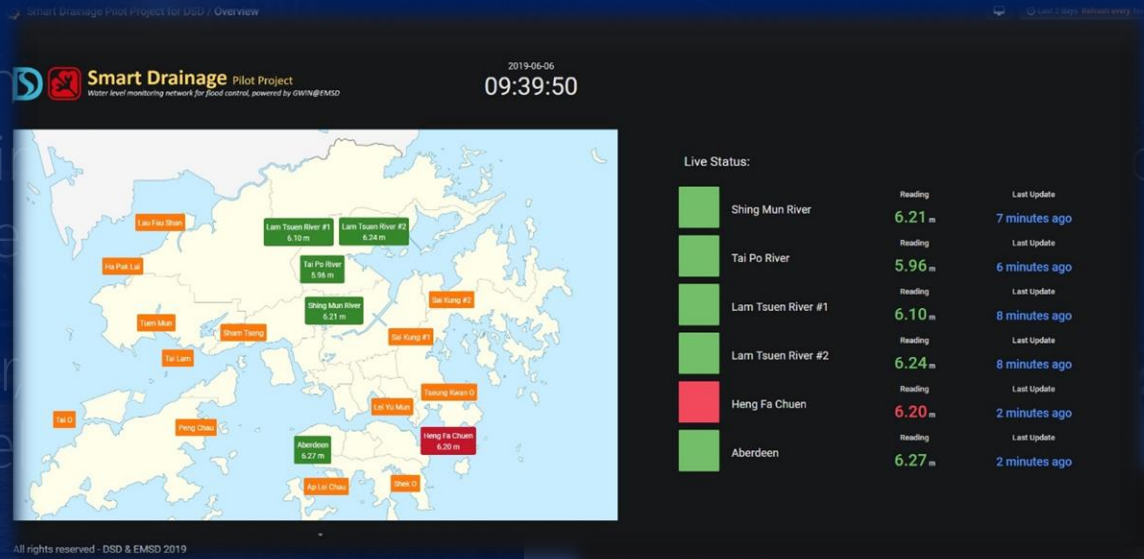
Smart Drainage Pilot Project for DSD / Overview

Last 2 days Refresh every

Smart Drainage Pilot Project
Water level monitoring network for flood control, powered by GWIN@EMSD

2019-06-06
09:39:50

Lau Fau Shan
Lam Tsuen River #1 6.10 m
Lam Tsuen River #2 6.24 m
Ha Pak Lai
Tai Po River 5.96 m
Sai Kung #2
Shing Mun River 6.21 m
Tuen Mun
Sham Tseng
Sai Kung #1
Tai Lam
Tseung Kwan O
Lei Yu Mun
Tai O
Peng Chau
Heng Fa Chuen 6.20 m
Aberdeen 6.27 m
Ap Lei Chau
Shek O

Live Status:

| | Reading | Last Update |
|---|---|---|
| Shing Mun River | 6.21 m | 7 minutes ago |
| Tai Po River | 5.96 m | 6 minutes ago |
| Lam Tsuen River #1 | 6.10 m | 8 minutes ago |
| Lam Tsuen River #2 | 6.24 m | 8 minutes ago |
| Heng Fa Chuen | 6.20 m | 2 minutes ago |
| Aberdeen | 6.27 m | 2 minutes ago |

All rights reserved - DSD & EMSD 2019